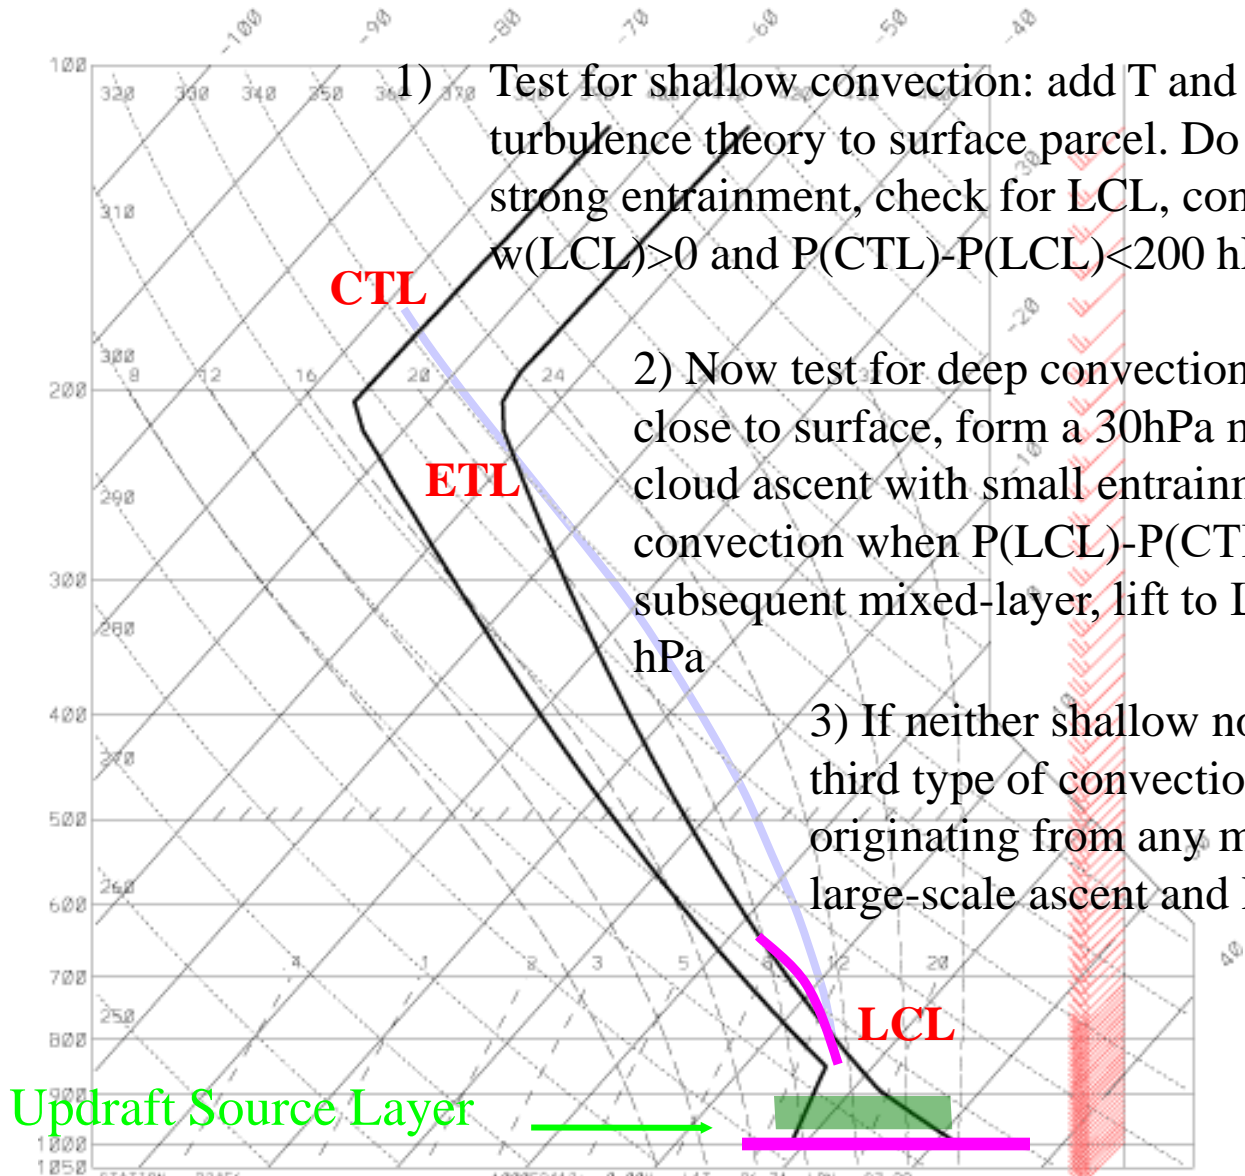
-100 -90 -80 -70 -60 -50 -40

100

320 330 340 350 360 370

1) Test for shallow convection: add T and turbulence theory to surface parcel. Do strong entrainment, check for LCL, con w(LCL)>0 and P(CTL)-P(LCL)<200 h

310

CTL

-20

300

8 12 16 20 24

200

2) Now test for deep convection close to surface, form a 30hPa m cloud ascent with small entrainm convection when P(LCL)-P(CTL subsequent mixed-layer, lift to L hPa

ETL

290

300

280

400

270

3) If neither shallow no third type of convectio originating from any m large-scale ascent and l

500

260

600

700

4 1 2 3 5 8 12 20

40

250

800

LCL

900

Updraft Source Layer

1000

1050